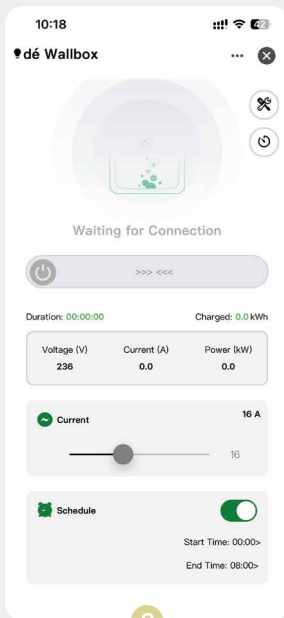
10:18

dé Wallbox

Waiting for Connection

>>> <<<

Duration: 00:00:00

Charged: 0.0 kWh

| Voltage (V) | Current (A) | Power (kW) |
|---|---|---|
| 236 | 0.0 | 0.0 |

Current

16 A

16

Schedule

Start Time: 00:00>

End Time: 08:00>